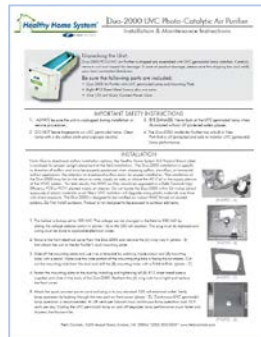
Healthy Home System Duo-2000 UVC Photo-Catalytic Air Purifier

Installation & Maintenance Instructions

Unpacking the Unit

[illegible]

Be sure the following parts are included:

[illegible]

IMPORTANT SAFETY INSTRUCTIONS

1. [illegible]
2. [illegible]
3. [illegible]
4. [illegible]

INSTALLATION

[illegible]

1. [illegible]
2. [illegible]
3. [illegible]
4. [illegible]
5. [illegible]
6. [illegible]

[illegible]